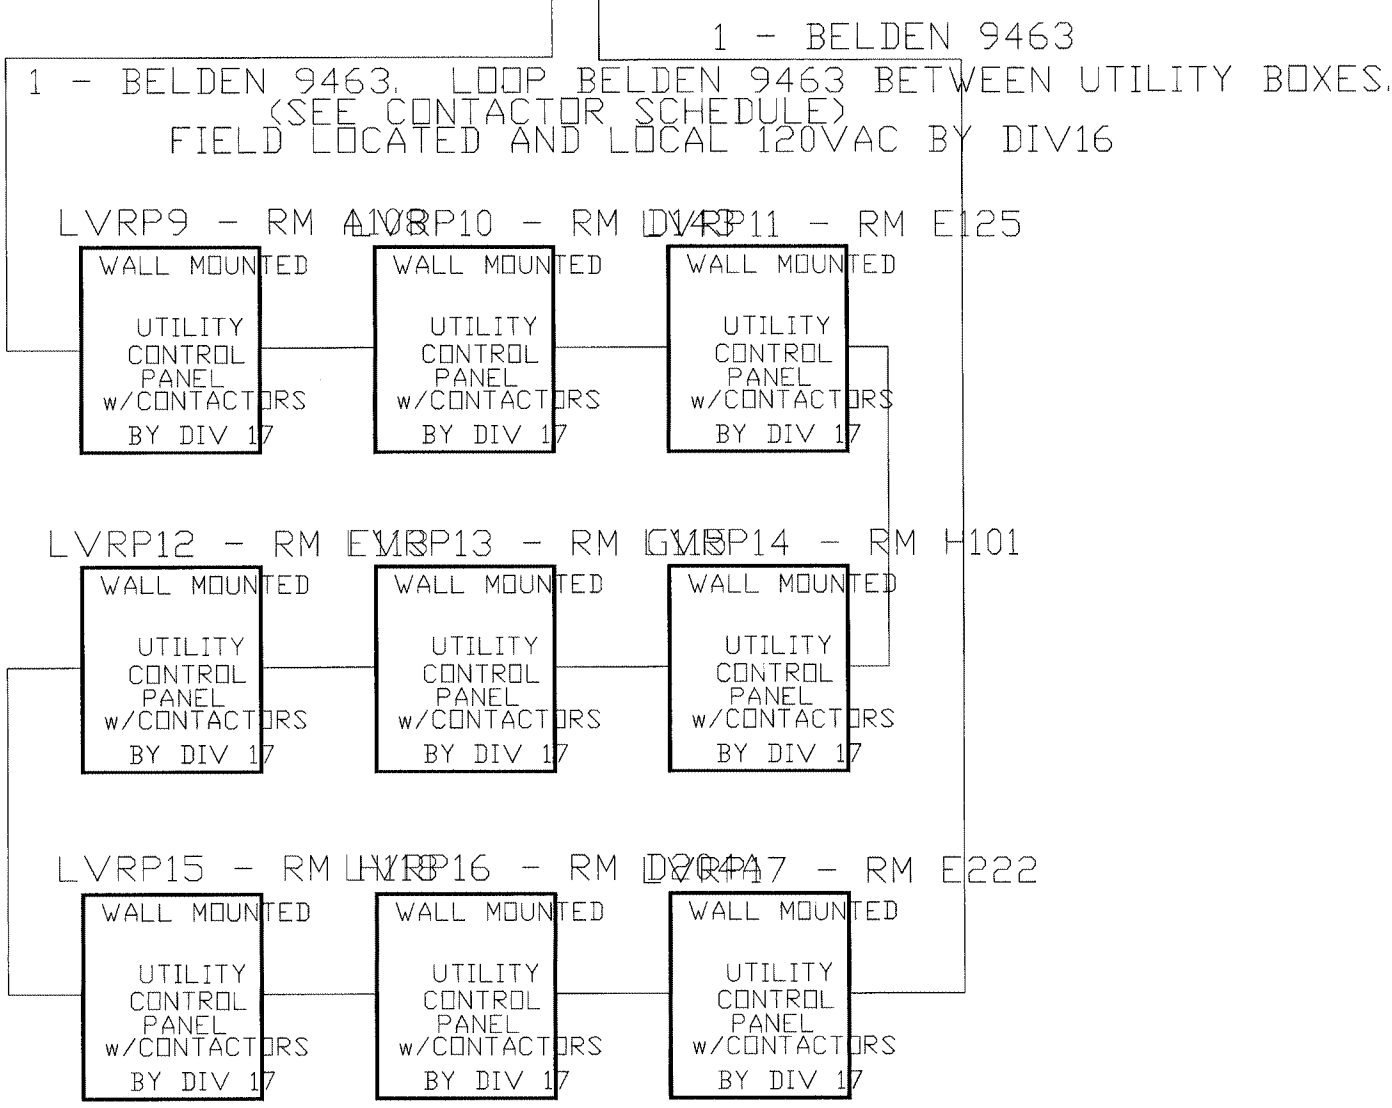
1 - BELDEN 9463

1 - BELDEN 9463. LOOP BELDEN 9463 BETWEEN UTILITY BOXES. (SEE CONTACTOR SCHEDULE) FIELD LOCATED AND LOCAL 120VAC BY DIV16

LVRP9 - RM A108

WALL MOUNTED

UTILITY CONTROL PANEL w/CONTACTORS BY DIV 17

LVRP10 - RM D143

WALL MOUNTED

UTILITY CONTROL PANEL w/CONTACTORS BY DIV 17

LVRP11 - RM E125

WALL MOUNTED

UTILITY CONTROL PANEL w/CONTACTORS BY DIV 17

LVRP12 - RM E113

WALL MOUNTED

UTILITY CONTROL PANEL w/CONTACTORS BY DIV 17

LVRP13 - RM G115

WALL MOUNTED

UTILITY CONTROL PANEL w/CONTACTORS BY DIV 17

LVRP14 - RM H101

WALL MOUNTED

UTILITY CONTROL PANEL w/CONTACTORS BY DIV 17

LVRP15 - RM H118

WALL MOUNTED

UTILITY CONTROL PANEL w/CONTACTORS BY DIV 17

LVRP16 - RM D204

WALL MOUNTED

UTILITY CONTROL PANEL w/CONTACTORS BY DIV 17

LVRP17 - RM E222

WALL MOUNTED

UTILITY CONTROL PANEL w/CONTACTORS BY DIV 17